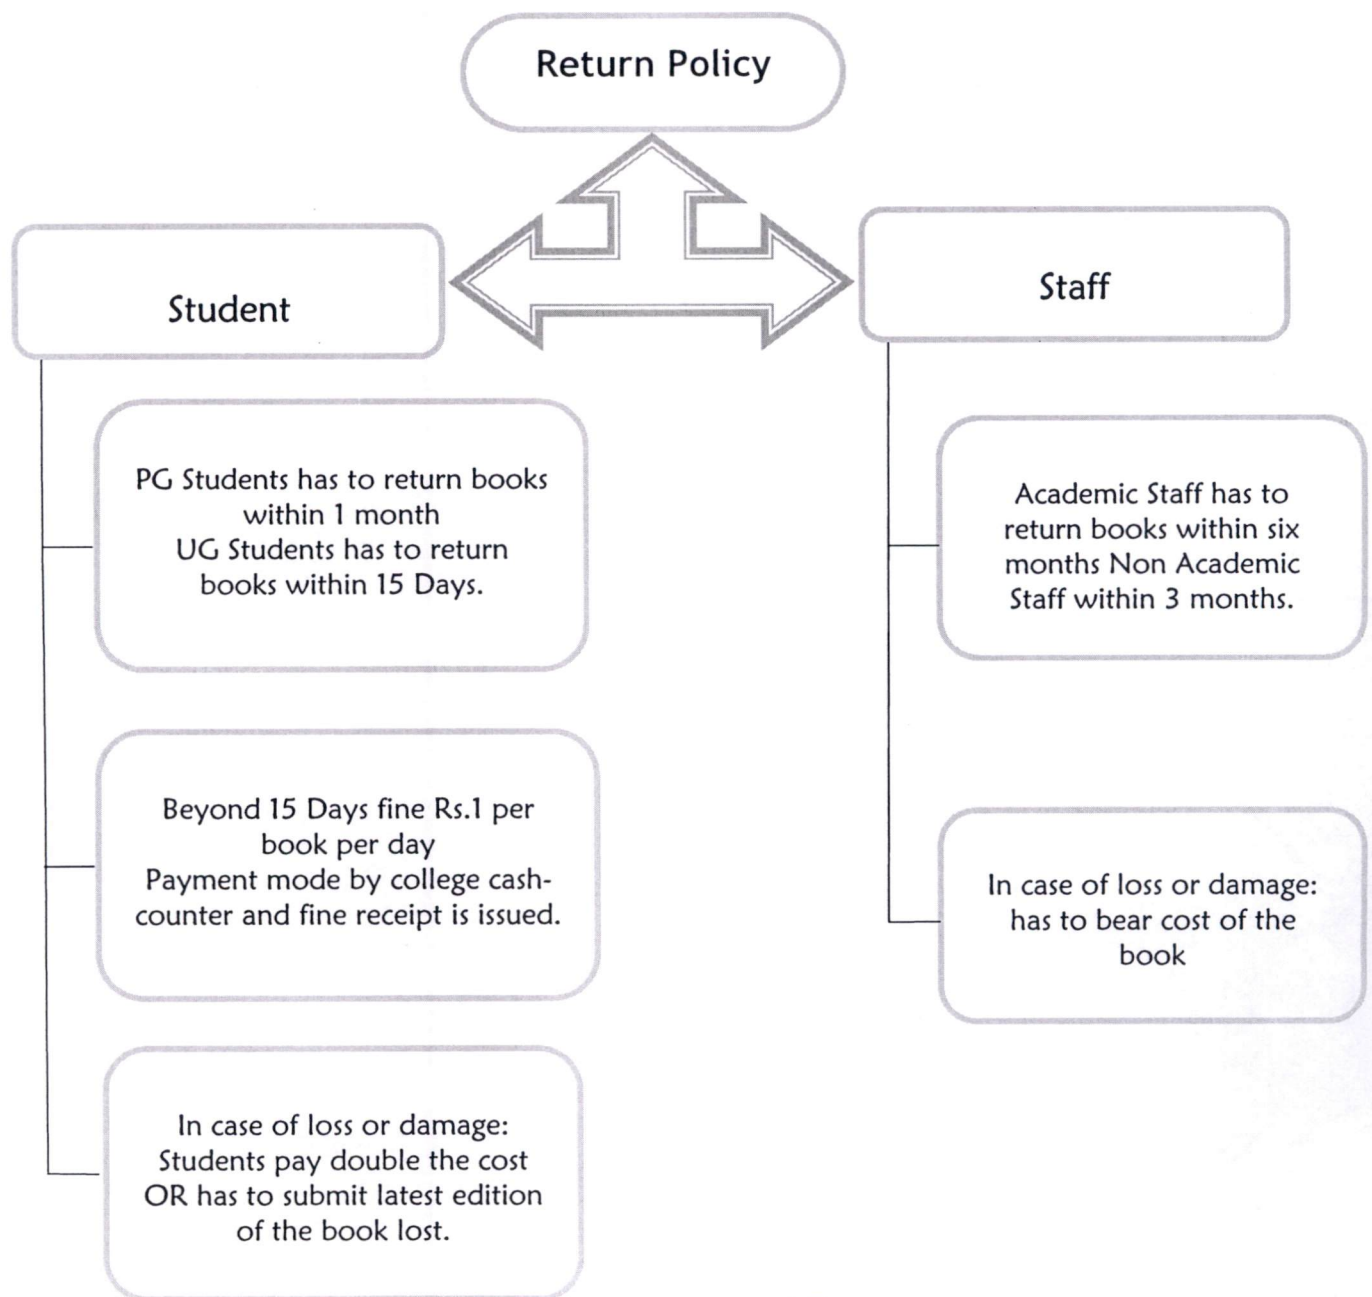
Return Policy

Student

PG Students has to return books within 1 month
UG Students has to return books within 15 Days.

Beyond 15 Days fine Rs.1 per book per day
Payment mode by college cash-counter and fine receipt is issued.

In case of loss or damage: Students pay double the cost OR has to submit latest edition of the book lost.

Staff

Academic Staff has to return books within six months Non Academic Staff within 3 months.

In case of loss or damage: has to bear cost of the book